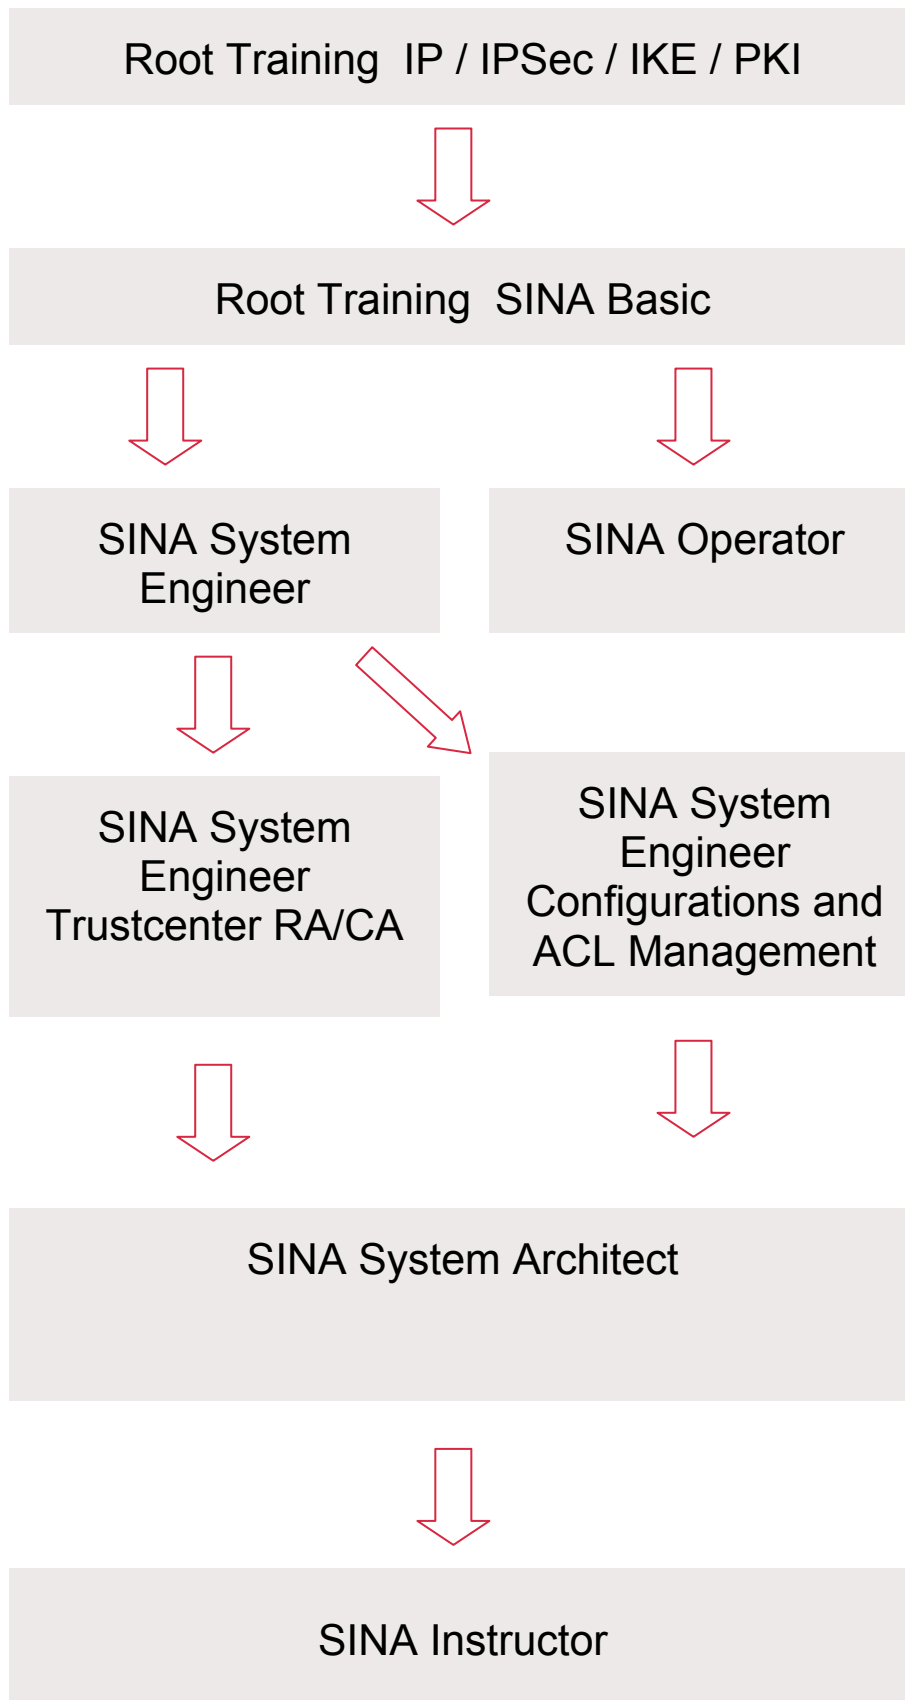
Root Training IP / IPSec / IKE / PKI

Root Training SINA Basic

SINA System Engineer

SINA Operator

SINA System Engineer Trustcenter RA/CA

SINA System Engineer Configurations and ACL Management

SINA System Architect

SINA Instructor